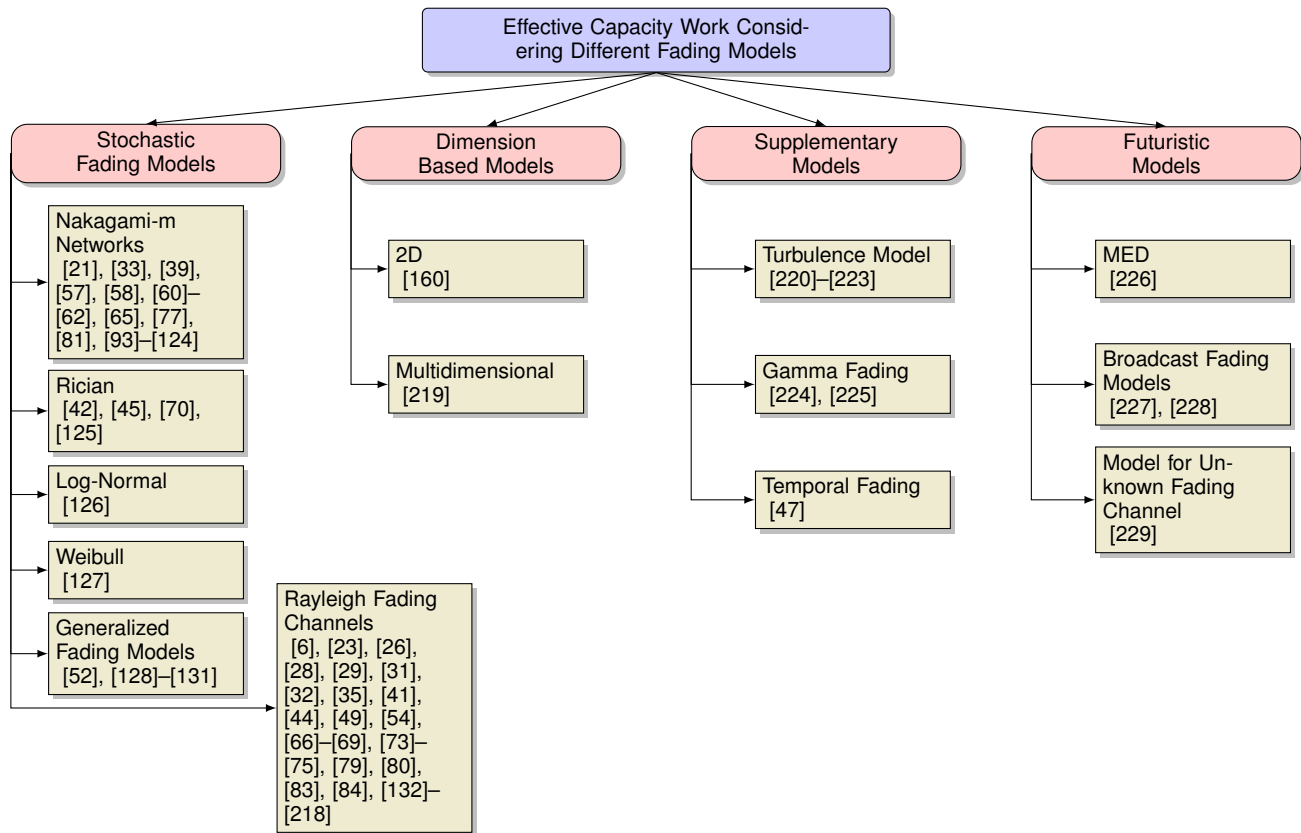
Effective Capacity Work Considering Different Fading Models

Stochastic Fading Models

Nakagami-m Networks [21], [33], [39], [57], [58], [60]–[62], [65], [77], [81], [93]–[124]

Rician [42], [45], [70], [125]

Log-Normal [126]

Weibull [127]

Generalized Fading Models [52], [128]–[131]

Rayleigh Fading Channels [6], [23], [26], [28], [29], [31], [32], [35], [41], [44], [49], [54], [66]–[69], [73]–[75], [79], [80], [83], [84], [132]–[218]

Dimension Based Models

2D [160]

Multidimensional [219]

Supplementary Models

Turbulence Model [220]–[223]

Gamma Fading [224], [225]

Temporal Fading [47]

Futuristic Models

MED [226]

Broadcast Fading Models [227], [228]

Model for Unknown Fading Channel [229]